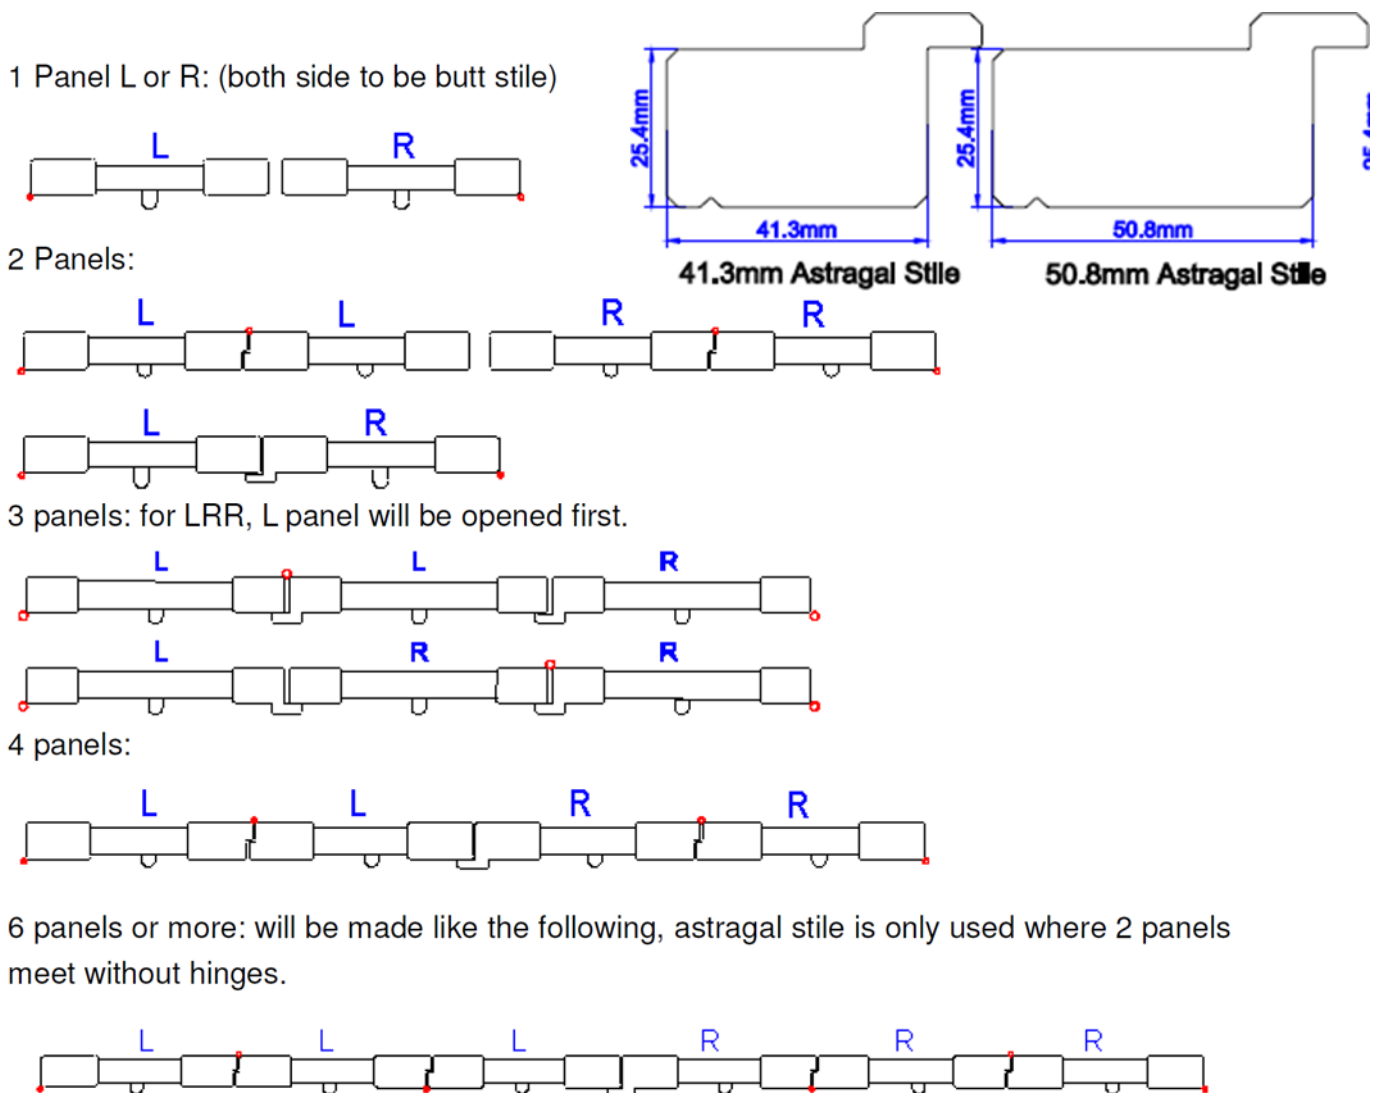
1 Panel L or R: (both side to be butt stile)

L R

25.4mm 41.3mm 41.3mm Astragal Stile

25.4mm 50.8mm 50.8mm Astragal Stile

2 Panels:

L L R R

L R

3 panels: for LRR, L panel will be opened first.

L L R

L R R

4 panels:

L L R R

6 panels or more: will be made like the following, astragal stile is only used where 2 panels meet without hinges.

L L L R R R